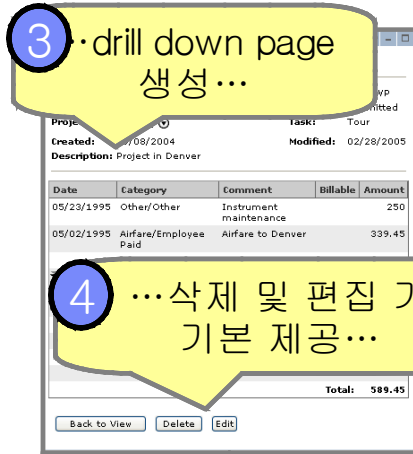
3 …drill down page 생성…

wp
nitted

Proje

Task: Tour

Created: /08/2004

Modified: 02/28/2005

Description: Project in Denver

| Date | Category | Comment | Billable | Amount |
|---|---|---|---|---|
| 05/23/1995 | Other/Other | Instrument maintenance | | 250 |
| 05/02/1995 | Airfare/Employee Paid | Airfare to Denver | | 339.45 |

4 …삭제 및 편집 기 기본 제공…

Total: 589.45

Back to View | Delete | Edit